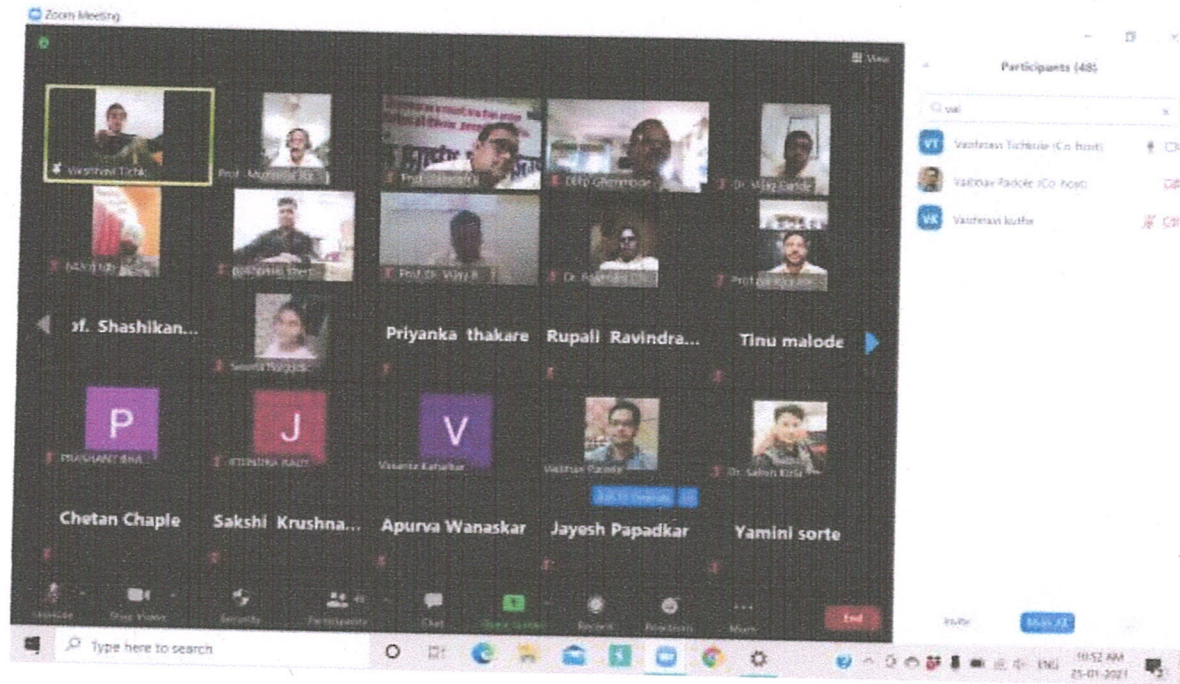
Zoom Meeting

View

Participants (48)

vai

VT Vaishnavi Tichkule (Co-host)

Vaibhav Padole (Co-host)

VK Vaishnavi kuthe

Vaishnavi Tichk...

Prof. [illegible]

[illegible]

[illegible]

Dr. Vijay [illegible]

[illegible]

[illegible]

Prof. Dr. Vijay B...

Dr. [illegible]

Prof. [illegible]

of. Shashikan...

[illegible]

Priyanka thakare

Rupali Ravindra...

Tinu malode

P

J

V

PRASHANT BHA...

JITENDRA RAUT

Vasanta Kathalkar

Vaibhav Padole

Dr. Sabah Kisla

Chetan Chaple

Sakshi Krushna...

Apurva Wanaskar

Jayesh Papadkar

Yamini sorte

Unmute

Start Video

Security

Participants 48

Chat

Share Screen

Record

Reactions

More

End

Invite

Mute All

Type here to search

ENG

10:52 AM

21-01-2021